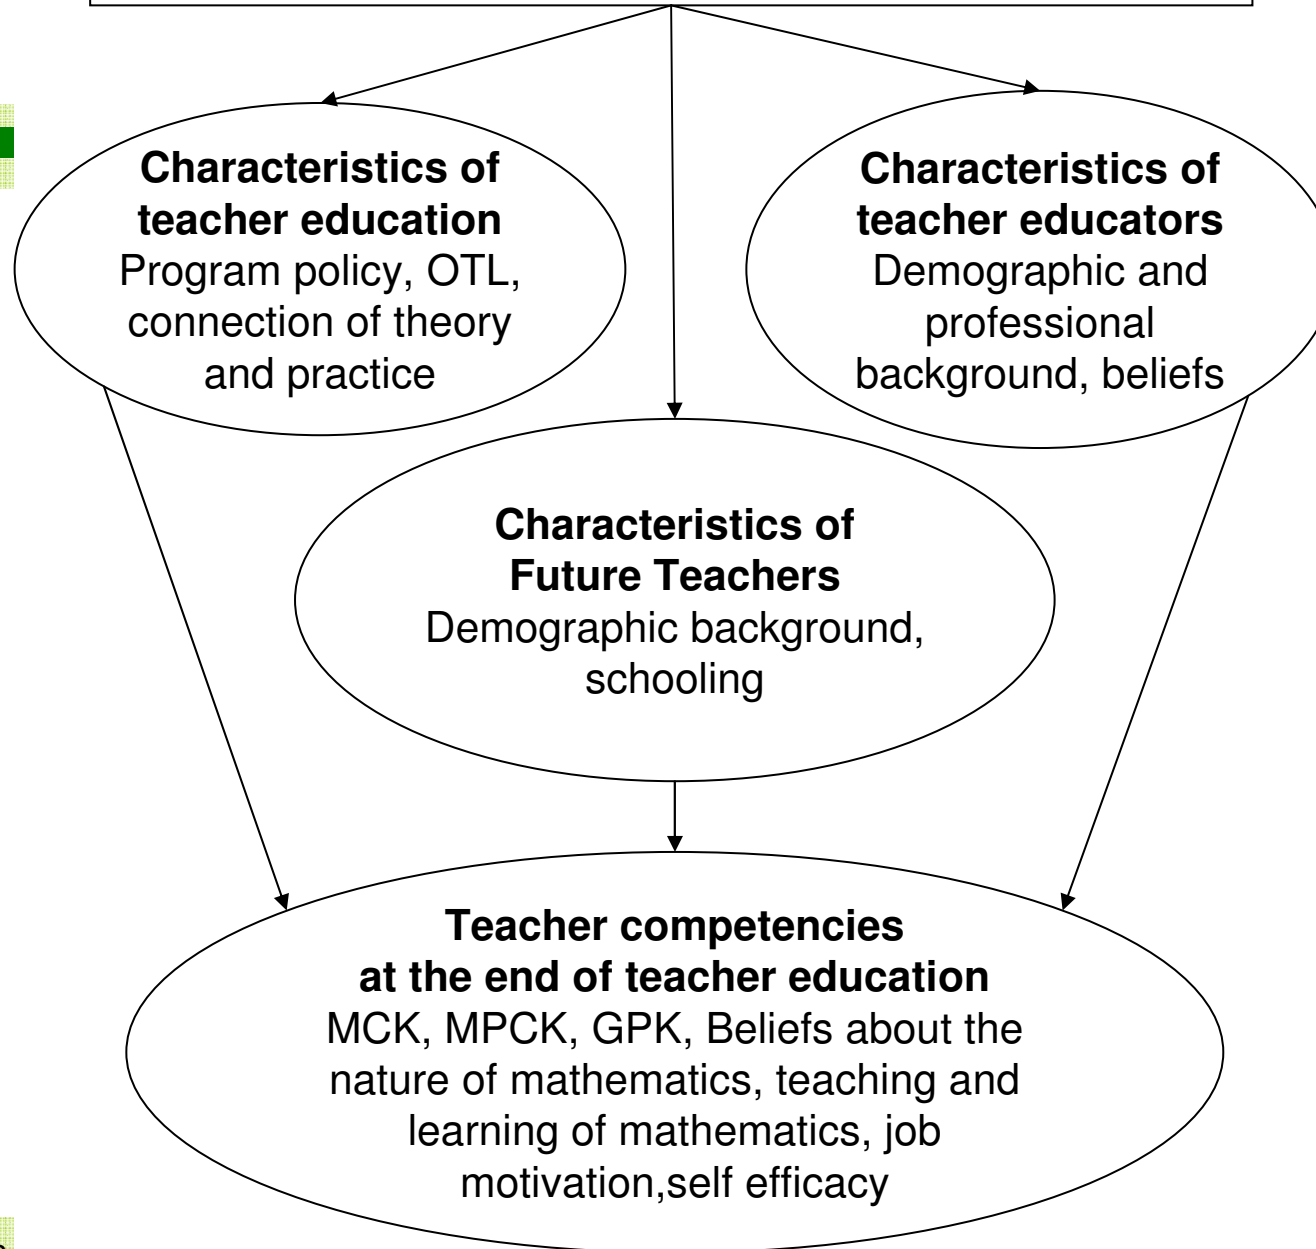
**Characteristics of teacher education**
Program policy, OTL, connection of theory and practice

**Characteristics of teacher educators**
Demographic and professional background, beliefs

**Characteristics of Future Teachers**
Demographic background, schooling

**Teacher competencies at the end of teacher education**
MCK, MPCK, GPK, Beliefs about the nature of mathematics, teaching and learning of mathematics, job motivation,self efficacy